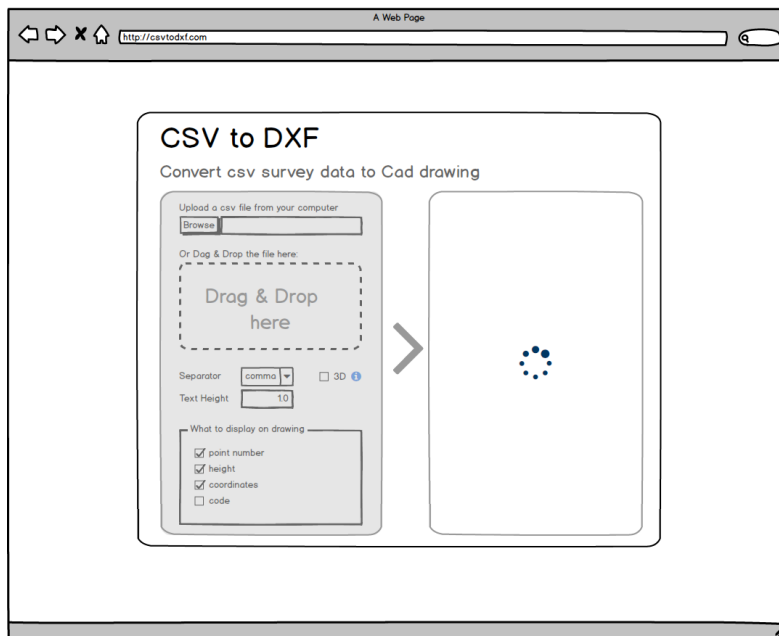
A Web Page

http://csvtodxf.com

CSV to DXF

Convert csv survey data to Cad drawing

Upload a csv file from your computer

Browse

Or Dag & Drop the file here:

Drag & Drop here

Separator comma

3D

Text Height 1.0

What to display on drawing

point number

height

coordinates

code